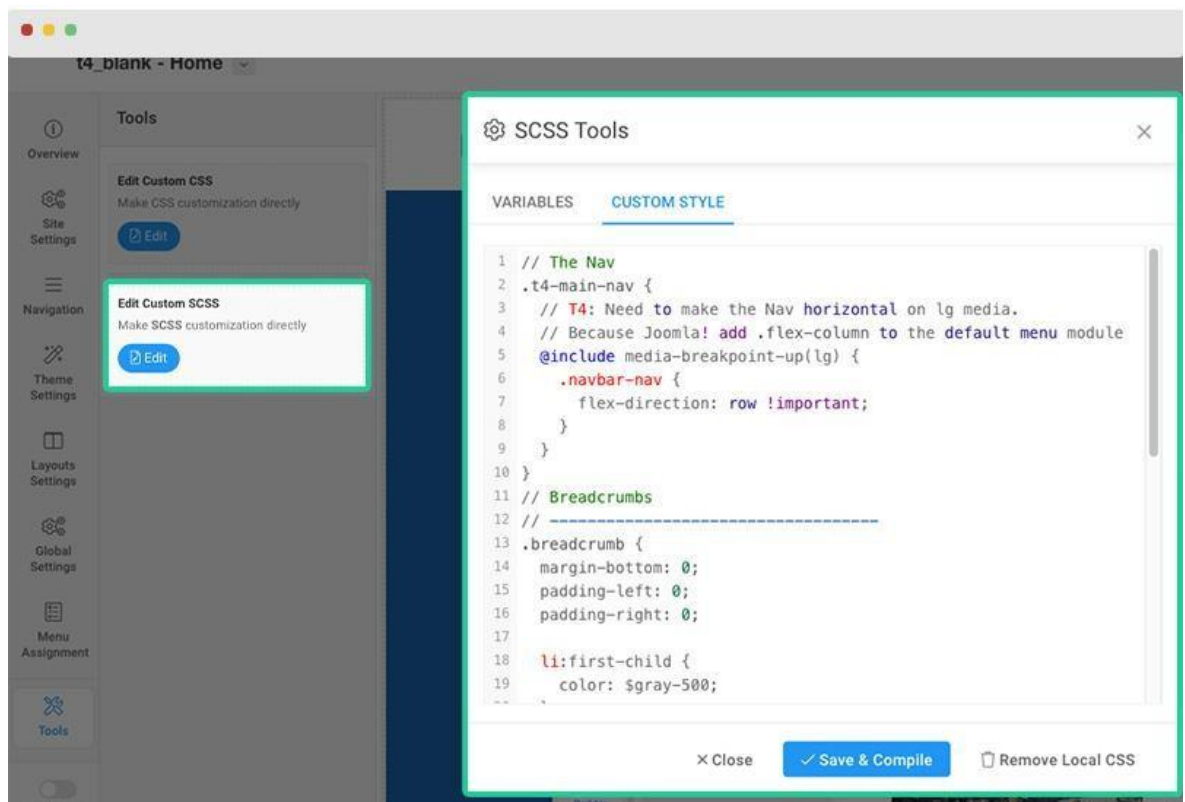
t4_blank - Home

Overview

Site Settings

Navigation

Theme Settings

Layouts Settings

Global Settings

Menu Assignment

Tools

Tools

Edit Custom CSS
Make CSS customization directly
Edit

Edit Custom SCSS
Make SCSS customization directly
Edit

SCSS Tools

×

VARIABLES CUSTOM STYLE

1 // The Nav
2 .t4-main-nav {
3 // T4: Need to make the Nav horizontal on lg media.
4 // Because Joomla! add .flex-column to the default menu module
5 @include media-breakpoint-up(lg) {
6 .navbar-nav {
7 flex-direction: row !important;
8 }
9 }
10 }
11 // Breadcrumbs
12 // ----------------------------------
13 .breadcrumb {
14 margin-bottom: 0;
15 padding-left: 0;
16 padding-right: 0;
17
18 li:first-child {
19 color: $gray-500;

× Close ✓ Save & Compile Remove Local CSS